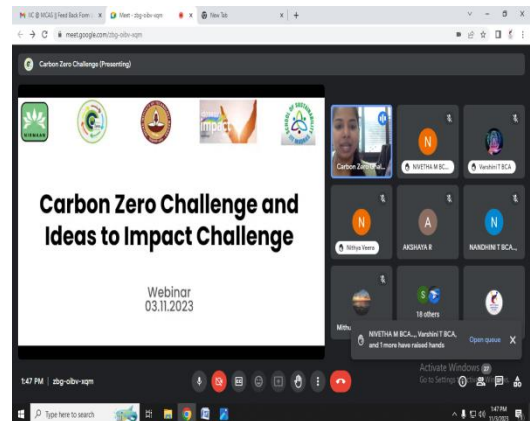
IIC @ MCAS || Feed Back Form ×
Meet - zbg-oibv-xqm
×
New Tab
×
+
meet.google.com/zbg-oibv-xqm

Carbon Zero Challenge (Presenting)

impact

Carbon Zero Challenge and Ideas to Impact Challenge

Webinar
03.11.2023

Carbon Zero Chal...
N
NIVETHA M BC...
Varshini T BCA
N
Nithya Veera
A
AKSHAYA R
N
NANDHINI T BCA...
Mithu
18 others

NIVETHA M BCA..., Varshini T BCA, and 1 more have raised hands
Open queue
X

Activate Windows
Go to Settings to activate Windows.

1:47 PM | zbg-oibv-xqm

Type here to search
1:47 PM
11/3/2023